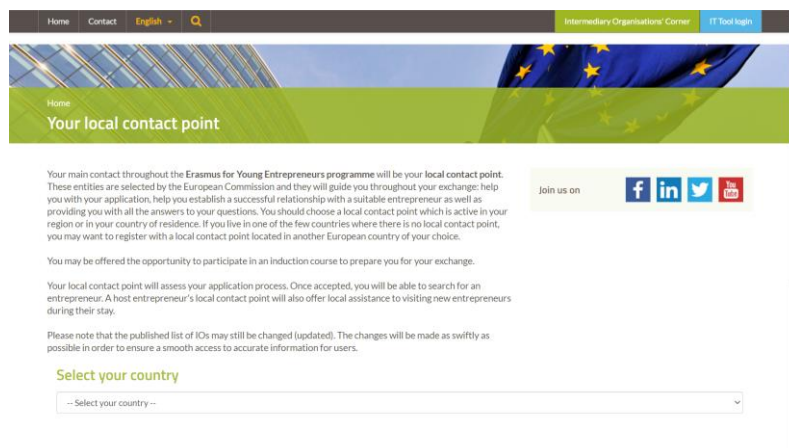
Home Contact English Intermediary Organisations' Corner IT Tool login

Home

Your local contact point

Your main contact throughout the Erasmus for Young Entrepreneurs programme will be your local contact point. These entities are selected by the European Commission and they will guide you throughout your exchange: help you with your application, help you establish a successful relationship with a suitable entrepreneur as well as providing you with all the answers to your questions. You should choose a local contact point which is active in your region or in your country of residence. If you live in one of the few countries where there is no local contact point, you may want to register with a local contact point located in another European country of your choice.

You may be offered the opportunity to participate in an induction course to prepare you for your exchange.

Your local contact point will assess your application process. Once accepted, you will be able to search for an entrepreneur. A host entrepreneur's local contact point will also offer local assistance to visiting new entrepreneurs during their stay.

Please note that the published list of IOs may still be changed (updated). The changes will be made as swiftly as possible in order to ensure a smooth access to accurate information for users.

Join us on

You Tube

Select your country

-- Select your country --